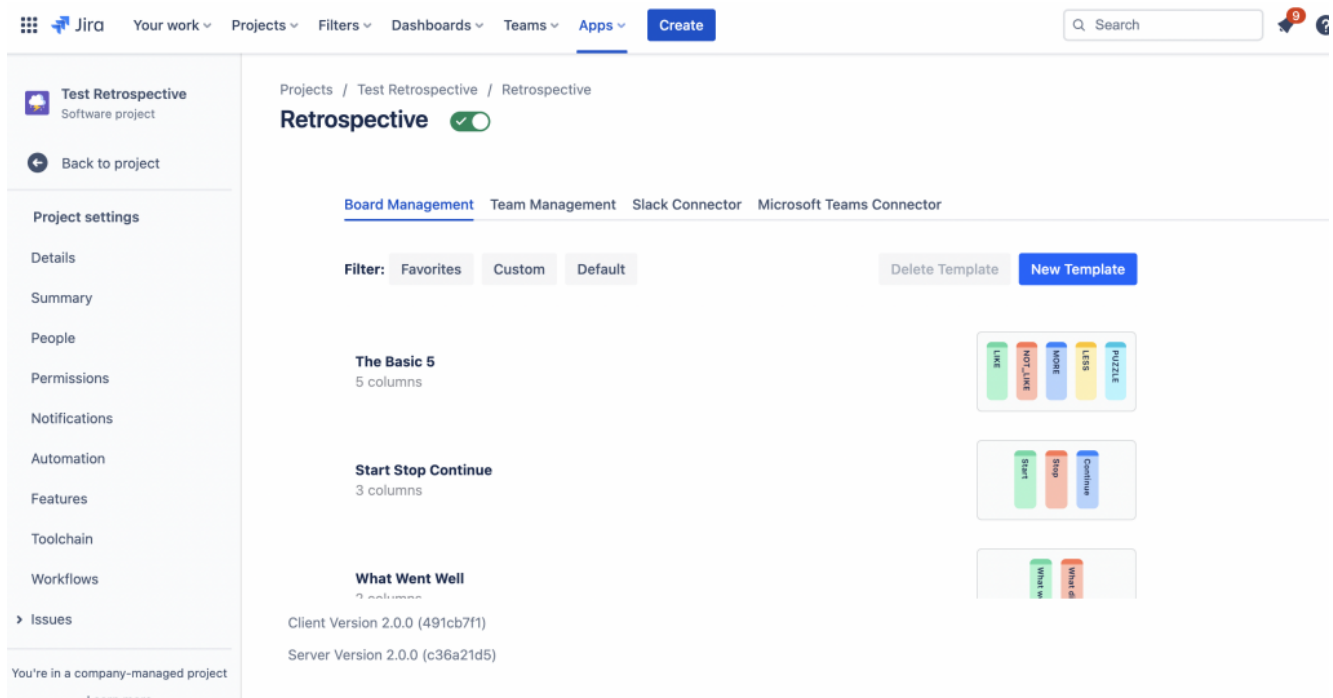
Jira Your work Projects Filters Dashboards Teams Apps Create

Search

9

Test Retrospective
Software project

Back to project

Project settings

Details

Summary

People

Permissions

Notifications

Automation

Features

Toolchain

Workflows

Issues

You're in a company-managed project

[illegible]

Projects / Test Retrospective / Retrospective

Retrospective

Board Management Team Management Slack Connector Microsoft Teams Connector

Filter: Favorites Custom Default

Delete Template New Template

The Basic 5
5 columns

LIKE NOT_LIKE MORE LESS PUZZLE

Start Stop Continue
3 columns

Start Stop Continue

What Went Well
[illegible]

What w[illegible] What d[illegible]

Client Version 2.0.0 (491cb7f1)

Server Version 2.0.0 (c36a21d5)